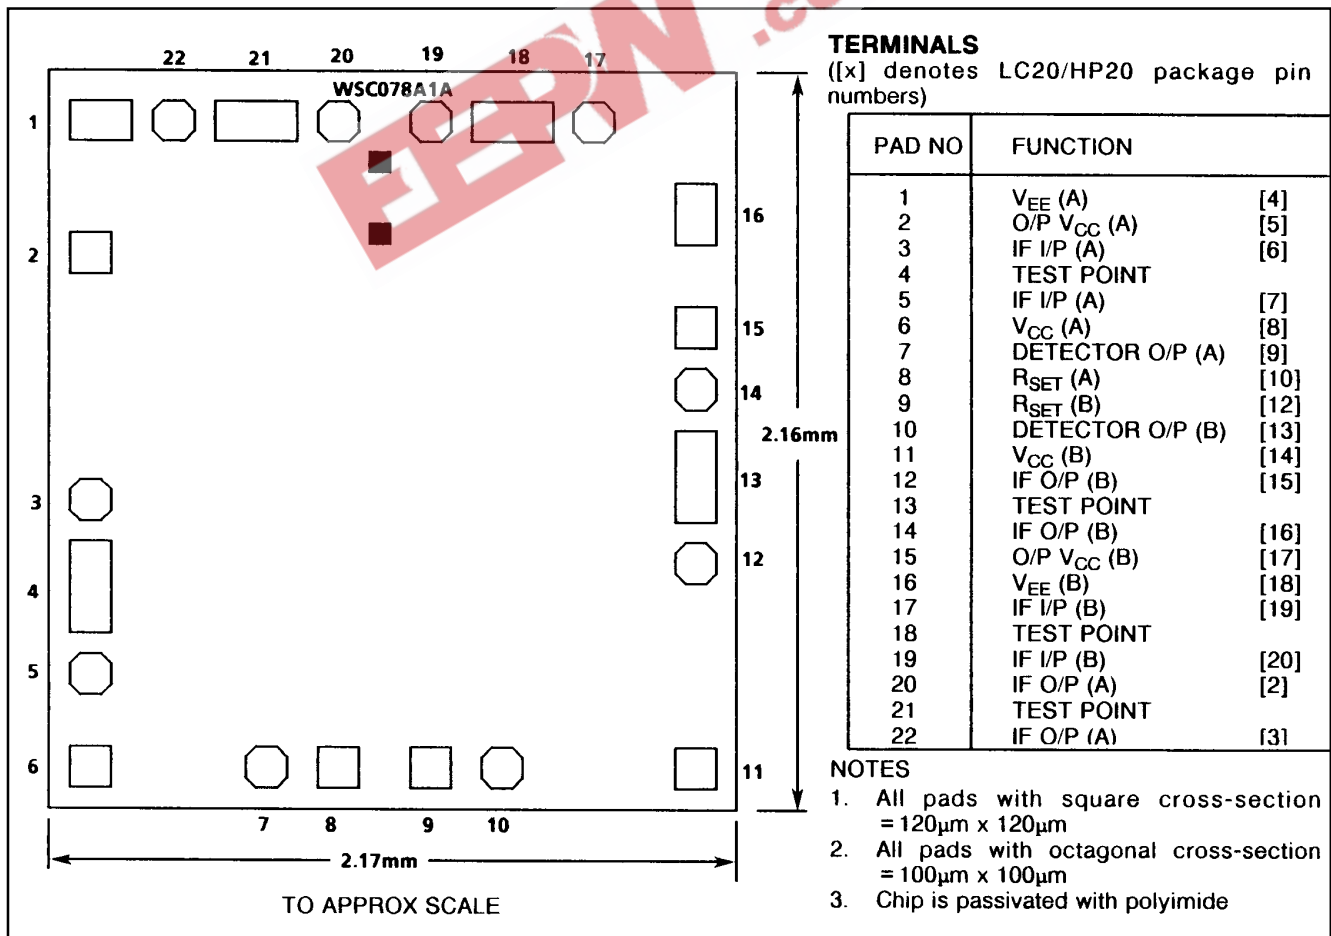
22 21 20 19 18 17

WSC078A1A

1

2

3

4

5

6

16

15

14

13

12

11

7 8 9 10

2.16mm

2.17mm

TO APPROX SCALE

EEPW .co

TERMINALS
([x] denotes LC20/HP20 package pin numbers)

| PAD NO | FUNCTION | |
|---|---|---|
| 1 | $V_{EE}$ (A) | [4] |
| 2 | O/P $V_{CC}$ (A) | [5] |
| 3 | IF I/P (A) | [6] |
| 4 | TEST POINT | |
| 5 | IF I/P (A) | [7] |
| 6 | $V_{CC}$ (A) | [8] |
| 7 | DETECTOR O/P (A) | [9] |
| 8 | $R_{SET}$ (A) | [10] |
| 9 | $R_{SET}$ (B) | [12] |
| 10 | DETECTOR O/P (B) | [13] |
| 11 | $V_{CC}$ (B) | [14] |
| 12 | IF O/P (B) | [15] |
| 13 | TEST POINT | |
| 14 | IF O/P (B) | [16] |
| 15 | O/P $V_{CC}$ (B) | [17] |
| 16 | $V_{EE}$ (B) | [18] |
| 17 | IF I/P (B) | [19] |
| 18 | TEST POINT | |
| 19 | IF I/P (B) | [20] |
| 20 | IF O/P (A) | [2] |
| 21 | TEST POINT | |
| 22 | IF O/P (A) | [3] |

NOTES
1. All pads with square cross-section =120μm x 120μm
2. All pads with octagonal cross-section =100μm x 100μm
3. Chip is passivated with polyimide